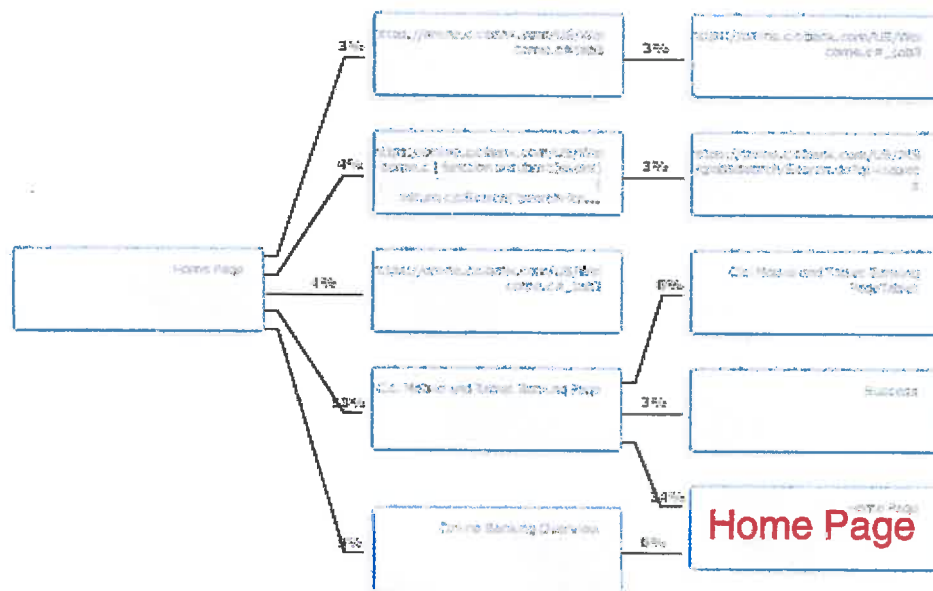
Home Page

3%
https://online.citibank.com/US/Welcome.c#_top3
3%
https://online.citibank.com/US/Welcome.c#_top3

4%
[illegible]
3%
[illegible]

4%
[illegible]

10%
C.C. Mobile and Tablet Banking Page
8%
C.C. Mobile and Tablet Banking Page/Tablet
3%
Success
34%
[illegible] Page
Home Page

3%
Online Banking Overview
6%